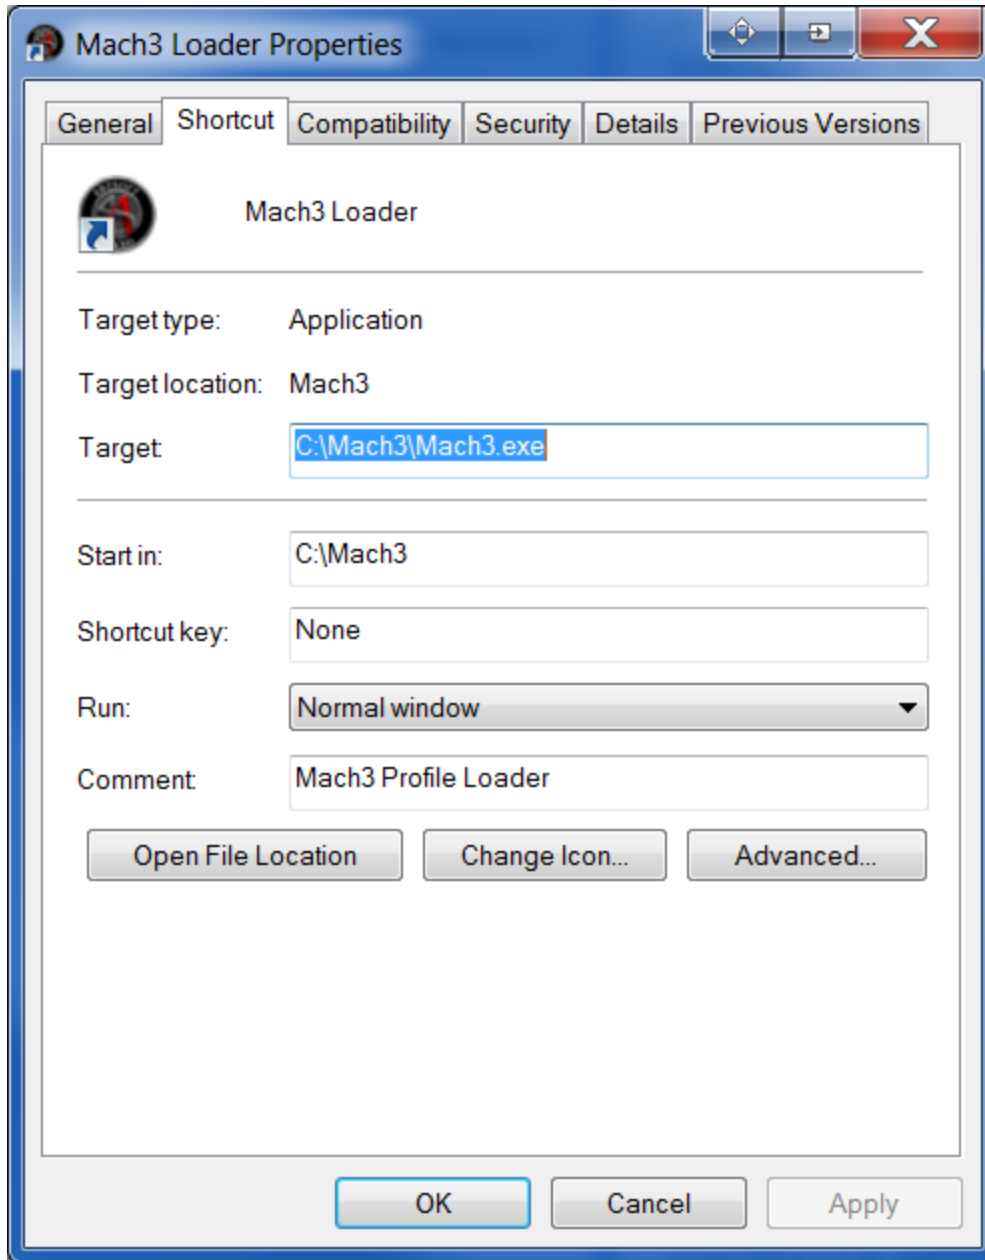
Mach3 Loader Properties

General | Shortcut | Compatibility | Security | Details | Previous Versions

Mach3 Loader

Target type: Application

Target location: Mach3

Target: C:\Mach3\Mach3.exe

Start in: C:\Mach3

Shortcut key: None

Run: Normal window

Comment: Mach3 Profile Loader

Open File Location | Change Icon... | Advanced...

OK | Cancel | Apply